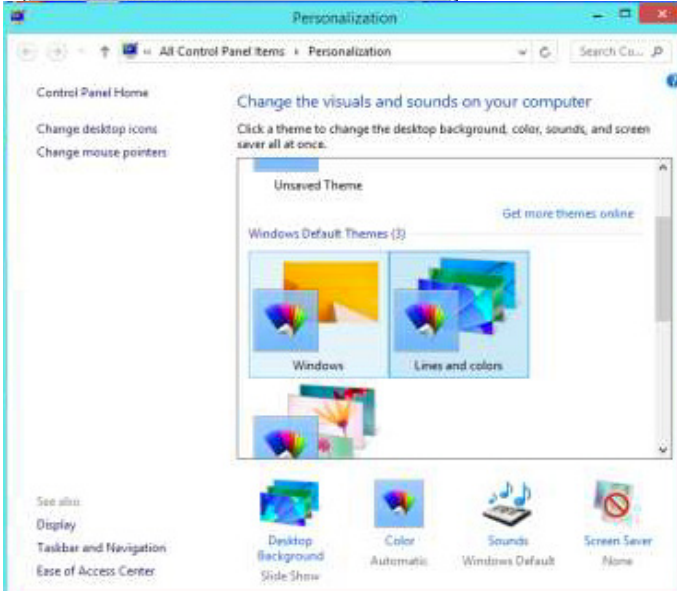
Personalization

« All Control Panel Items › Personalization

Search Co...

Control Panel Home

Change desktop icons

Change mouse pointers

Change the visuals and sounds on your computer

Click a theme to change the desktop background, color, sounds, and screen saver all at once.

Unsaved Theme

Get more themes online

Windows Default Themes (3)

Windows

Lines and colors

See also

Display

Taskbar and Navigation

Ease of Access Center

Desktop Background
Slide Show

Color
Automatic

Sounds
Windows Default

Screen Saver
None